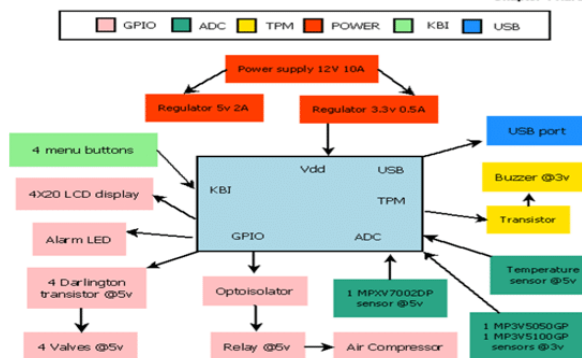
GPIO ADC TPM POWER KBI USB

Power supply 12V 10A

Regulator 5v 2A

Regulator 3.3v 0.5A

4 menu buttons

4X20 LCD display

Alarm LED

4 Darlington transistor @5v

4 Valves @5v

Vdd

USB

KBI

TPM

GPIO

ADC

USB port

Buzzer @3v

Transistor

Temperature sensor @3v

Optoisolator

Relay @5v

Air Compressor

1 MPXV7002DP sensor @5v

1 MP3V5050GP
1 MP3V5100GP
sensors @3v